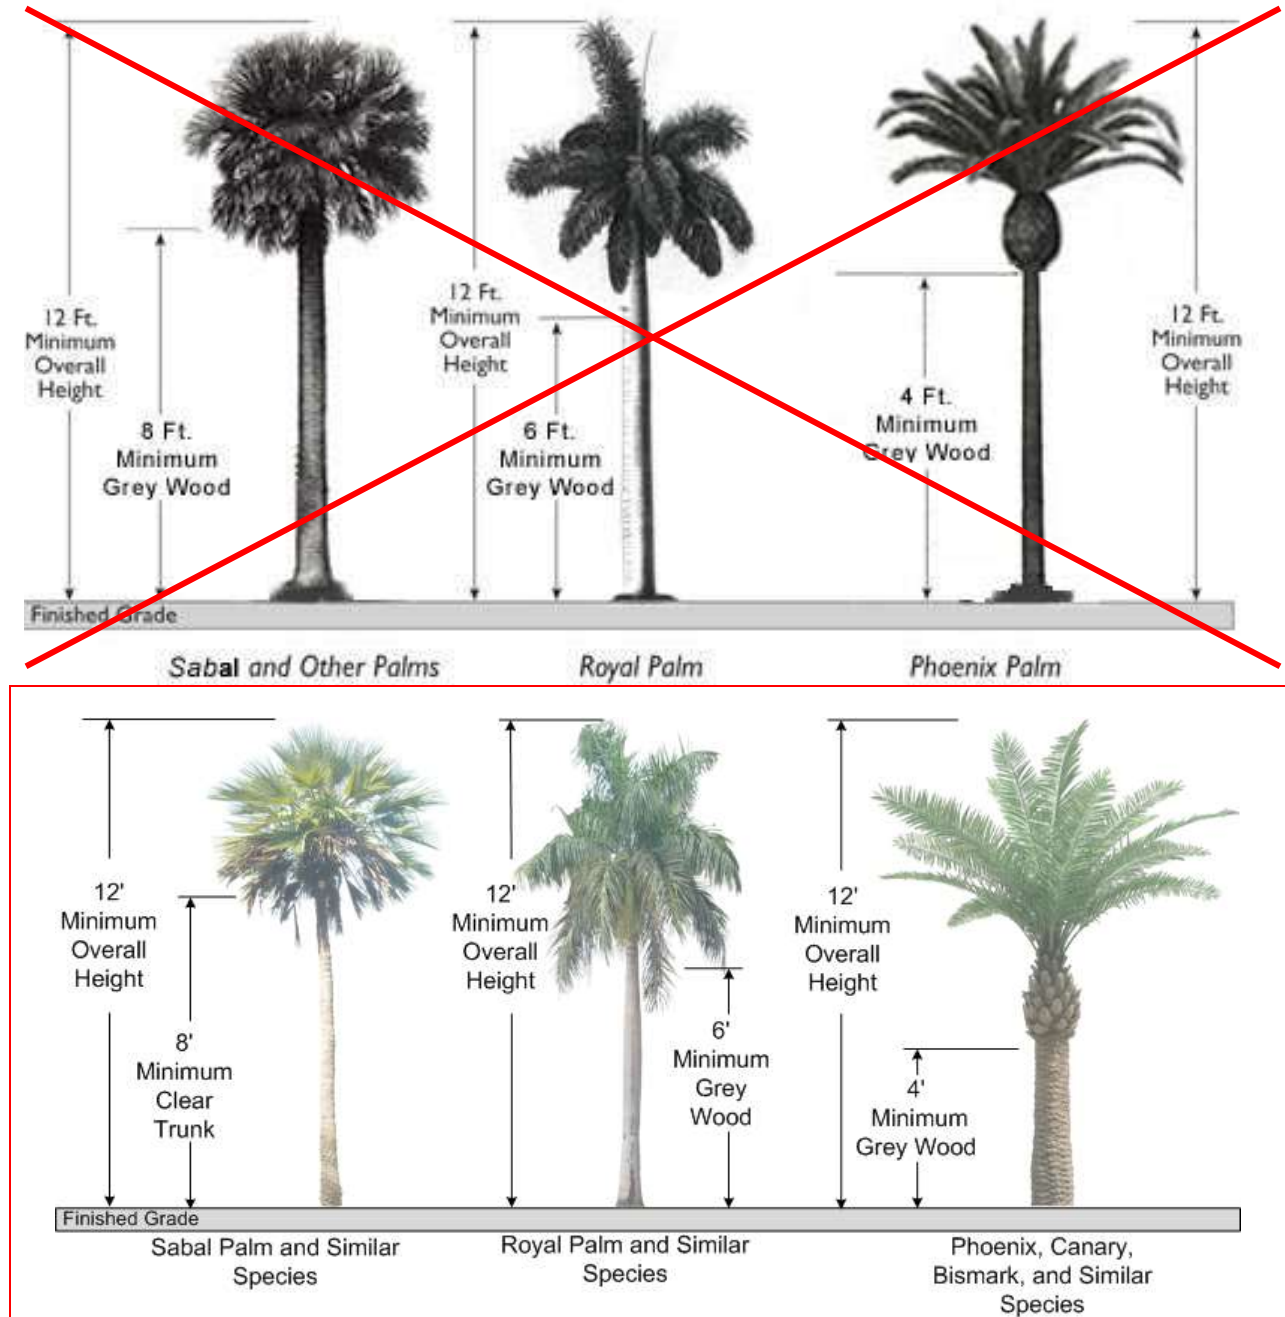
12 Ft. Minimum Overall Height

8 Ft. Minimum Grey Wood

12 Ft. Minimum Overall Height

6 Ft. Minimum Grey Wood

4 Ft. Minimum Grey Wood

12 Ft. Minimum Overall Height

Finished Grade

Sabal and Other Palms

Royal Palm

Phoenix Palm

12' Minimum Overall Height

8' Minimum Clear Trunk

12' Minimum Overall Height

6' Minimum Grey Wood

12' Minimum Overall Height

4' Minimum Grey Wood

Finished Grade

Sabal Palm and Similar Species

Royal Palm and Similar Species

Phoenix, Canary, Bismark, and Similar Species